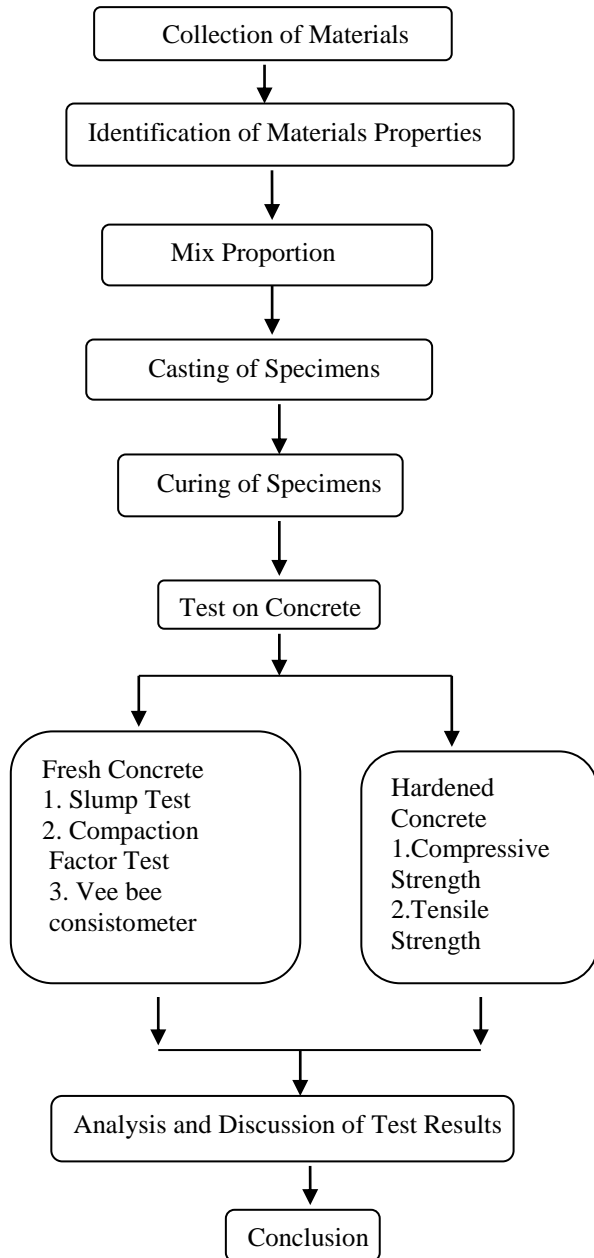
Collection of Materials

Identification of Materials Properties

Mix Proportion

Casting of Specimens

Curing of Specimens

Test on Concrete

Fresh Concrete
1. Slump Test
2. Compaction Factor Test
3. Vee bee consistometer

Hardened Concrete
1.Compressive Strength
2.Tensile Strength

Analysis and Discussion of Test Results

Conclusion